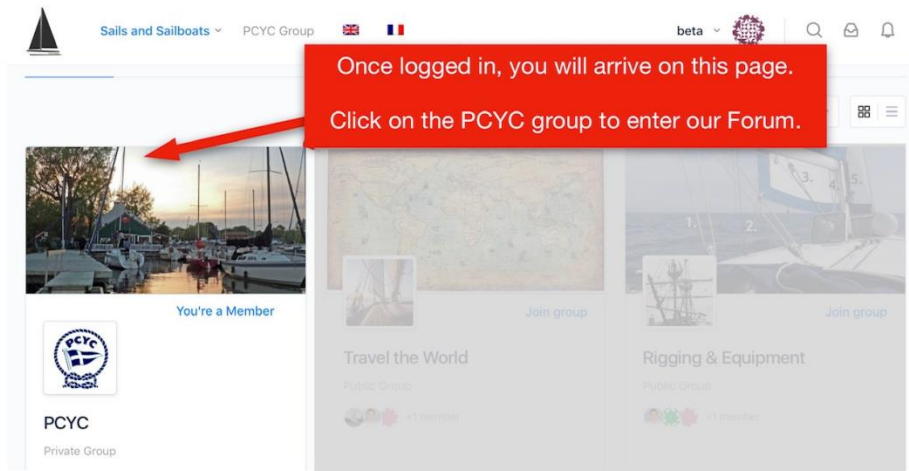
Sails and Sailboats ˅ PCYC Group

beta ˅

Once logged in, you will arrive on this page.

Click on the PCYC group to enter our Forum.

You're a Member

PCYC

PCYC

Private Group

Join group

Travel the World

Public Group

+1 member

1. 2. 3. 4. 5.

Join group

Rigging & Equipment

Public Group

+1 member